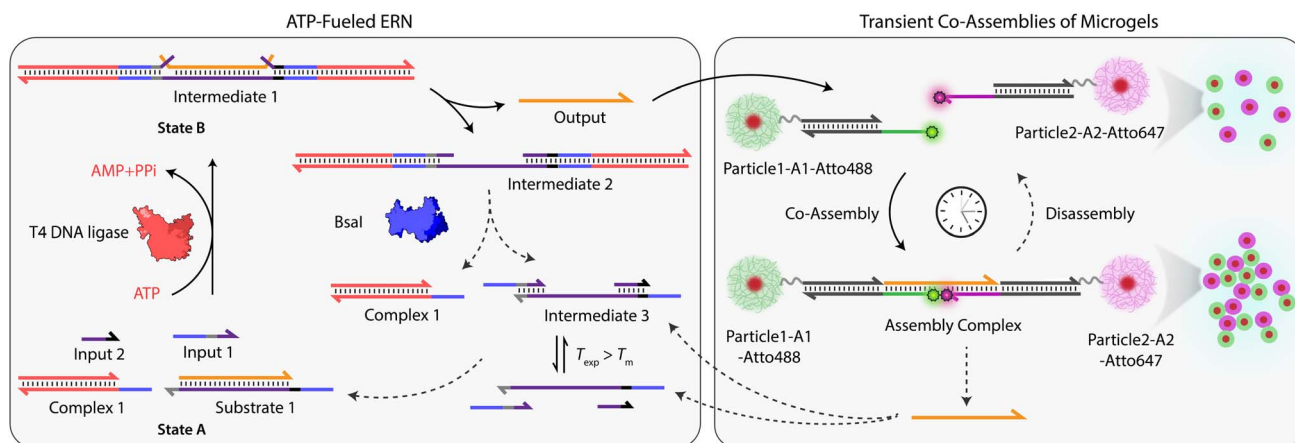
ATP-Fueled ERN

Transient Co-Assemblies of Microgels

Intermediate 1

State B

Output

Intermediate 2

AMP+PPi

T4 DNA ligase

BsaI

ATP

Complex 1

Intermediate 3

$T_{exp} > T_m$

Input 2

Input 1

Complex 1

Substrate 1

State A

Particle1-A1-Atto488

Particle2-A2-Atto647

Co-Assembly

Disassembly

Particle1-A1 -Atto488

Assembly Complex

Particle2-A2 -Atto647